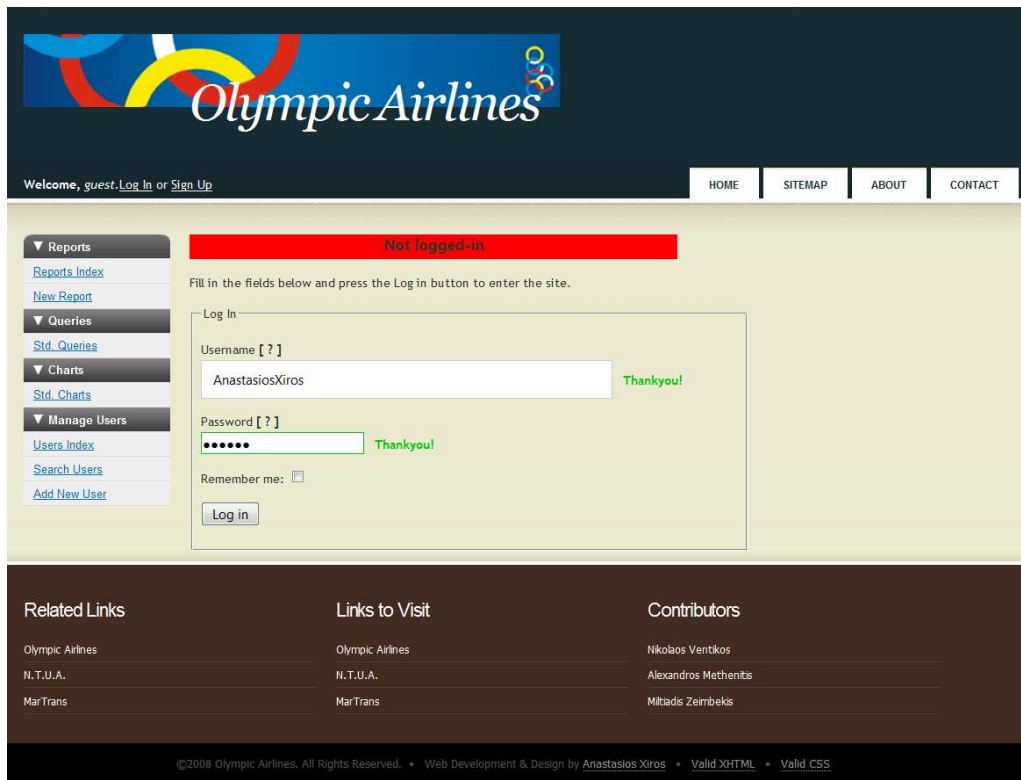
Olympic Airlines

Welcome, guest. Log In or Sign Up

HOME
SITEMAP
ABOUT
CONTACT

▼ Reports
Reports Index
New Report
▼ Queries
Std. Queries
▼ Charts
Std. Charts
▼ Manage Users
Users Index
Search Users
Add New User

Not logged-in

Fill in the fields below and press the Log in button to enter the site.

Log In

Username [ ? ]
AnastasiosXiros
Thankyou!

Password [ ? ]
••••••
Thankyou!

Remember me:

Log in

Related Links
Olympic Airlines
N.T.U.A.
MarTrans

Links to Visit
Olympic Airlines
N.T.U.A.
MarTrans

Contributors
Nikolaos Ventikos
Alexandros Methenitis
Miltiadis Zeimbekis

©2008 Olympic Airlines. All Rights Reserved. • Web Development & Design by Anastasios Xiros • Valid XHTML • Valid CSS